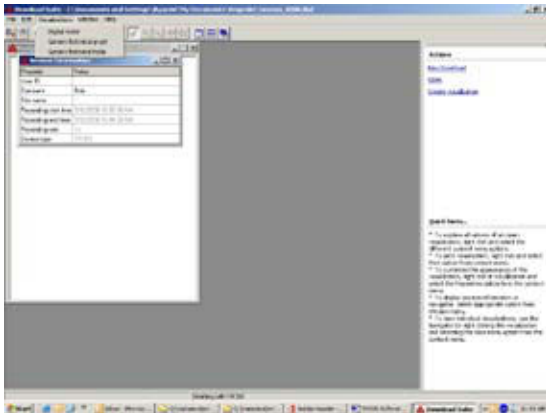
DownloadStudio - C:\Documents and Settings\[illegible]\My Documents\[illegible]

File Edit Visualization Window Help

Digital meter
Series Retrieval graph
Series Retrieval map

| Property | Value |
|---|---|
| Line ID | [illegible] |
| Comment | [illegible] |
| File name | |
| Recording start time | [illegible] |
| Recording end time | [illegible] |
| Recording rate | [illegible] |
| Device type | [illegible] |

Actions
New Download
Open
Create visualization

Quick Items...

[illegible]

Start